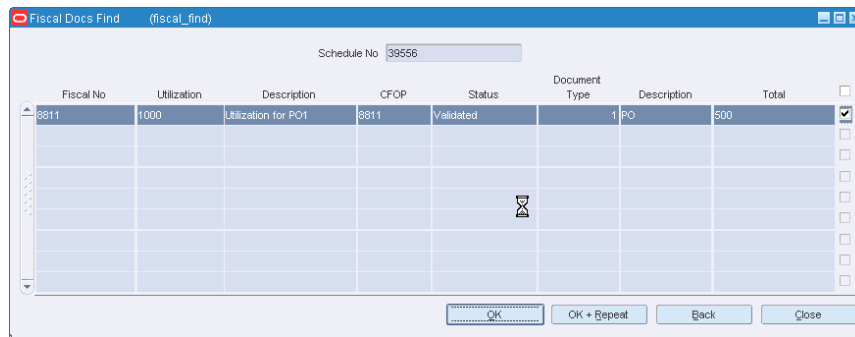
Fiscal Docs Find (fiscal_find)

Schedule No 39556

| Fiscal No | Utilization | Description | CFOP | Status | Document Type | Description | Total |
|---|---|---|---|---|---|---|---|
| 8811 | 1000 | Utilization for PO1 | 8811 | Validated | 1 | PO | 500 |

OK OK + Repeat Back Close